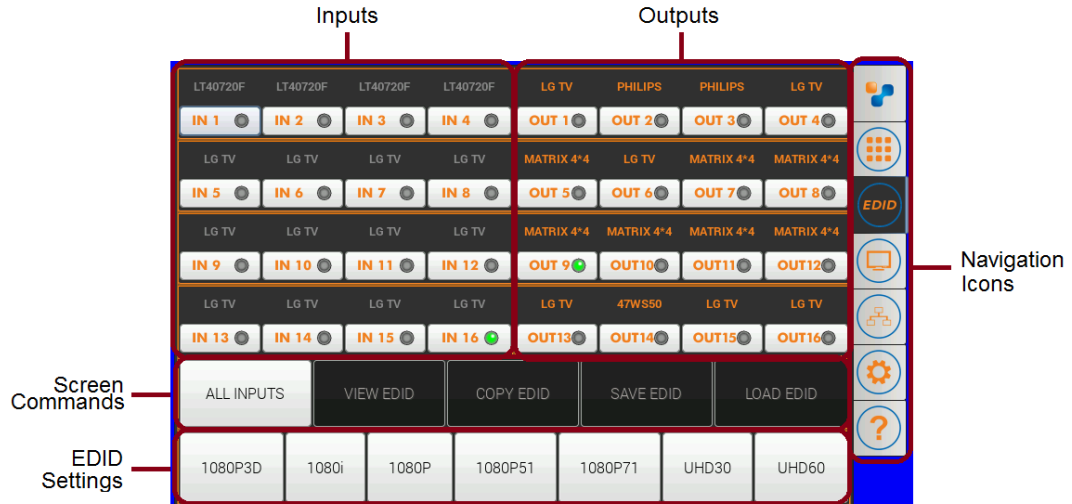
Inputs

Outputs

LT40720F LT40720F LT40720F LT40720F
IN 1 IN 2 IN 3 IN 4

LG TV PHILIPS PHILIPS LG TV
OUT 1 OUT 2 OUT 3 OUT 4

LG TV LG TV LG TV LG TV
IN 5 IN 6 IN 7 IN 8

MATRIX 4*4 LG TV MATRIX 4*4 MATRIX 4*4
OUT 5 OUT 6 OUT 7 OUT 8

LG TV LG TV LG TV LG TV
IN 9 IN 10 IN 11 IN 12

MATRIX 4*4 MATRIX 4*4 MATRIX 4*4 MATRIX 4*4
OUT 9 OUT10 OUT11 OUT12

LG TV LG TV LG TV LG TV
IN 13 IN 14 IN 15 IN 16

LG TV 47WS50 LG TV LG TV
OUT13 OUT14 OUT15 OUT16

EDID

?

Navigation Icons

Screen Commands

ALL INPUTS VIEW EDID COPY EDID SAVE EDID LOAD EDID

EDID Settings

1080P3D 1080i 1080P 1080P51 1080P71 UHD30 UHD60